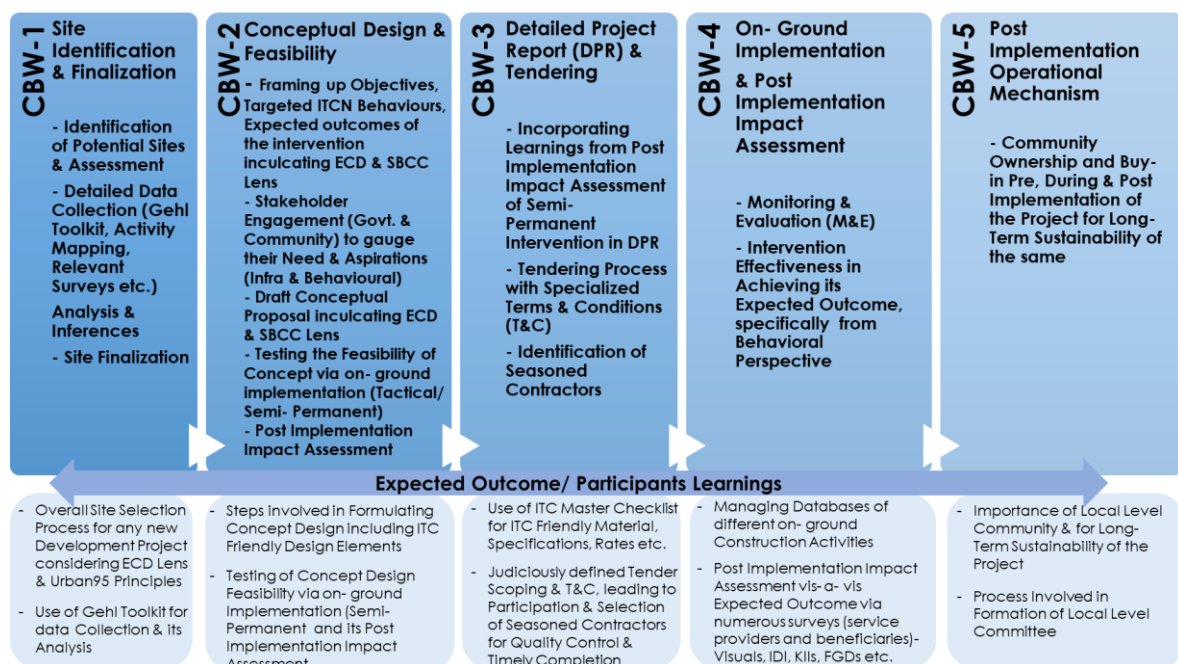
CBW-1 Site Identification & Finalization

- Identification of Potential Sites & Assessment

- Detailed Data Collection (Gehl Toolkit, Activity Mapping, Relevant Surveys etc.)

Analysis & Inferences

- Site Finalization

CBW-2 Conceptual Design & Feasibility

- Framing up Objectives, Targeted ITCN Behaviours, Expected outcomes of the intervention inculcating ECD & SBCC Lens

- Stakeholder Engagement (Govt. & Community) to gauge their Need & Aspirations (Infra & Behavioural)

- Draft Conceptual Proposal inculcating ECD & SBCC Lens

- Testing the Feasibility of Concept via on- ground implementation (Tactical/ Semi- Permanent)

- Post Implementation Impact Assessment

CBW-3 Detailed Project Report (DPR) & Tendering

- Incorporating Learnings from Post Implementation Impact Assessment of Semi-Permanent Intervention in DPR

- Tendering Process with Specialized Terms & Conditions (T&C)

- Identification of Seasoned Contractors

CBW-4 On- Ground Implementation & Post Implementation Impact Assessment

- Monitoring & Evaluation (M&E)

- Intervention Effectiveness in Achieving its Expected Outcome, specifically from Behavioral Perspective

CBW-5 Post Implementation Operational Mechanism

- Community Ownership and Buy-in Pre, During & Post Implementation of the Project for Long-Term Sustainability of the same

Expected Outcome/ Participants Learnings

- Overall Site Selection Process for any new Development Project considering ECD Lens & Urban95 Principles

- Use of Gehl Toolkit for data Collection & its Analysis

- Steps involved in Formulating Concept Design including ITC Friendly Design Elements

- Testing of Concept Design Feasibility via on- ground Implementation (Semi-Permanent and its Post Implementation Impact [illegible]

- Use of ITC Master Checklist for ITC Friendly Material, Specifications, Rates etc.

- Judiciously defined Tender Scoping & T&C, leading to Participation & Selection of Seasoned Contractors for Quality Control & Timely Completion

- Managing Databases of different on- ground Construction Activities

- Post Implementation Impact Assessment vis- a- vis Expected Outcome via numerous surveys (service providers and beneficiaries)- Visuals, IDI, KIIs, FGDs etc.

- Importance of Local Level Community & for Long-Term Sustainability of the Project

- Process Involved in Formation of Local Level Committee